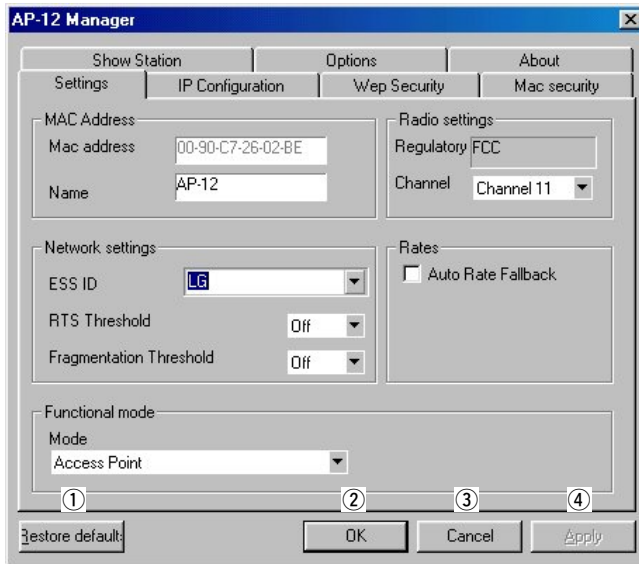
AP-12 Manager

Show Station | Options | About
Settings | IP Configuration | Wep Security | Mac security

MAC Address
Mac address 00-90-C7-26-02-BE
Name AP-12

Radio settings
Regulatory FCC
Channel Channel 11

Network settings
ESS ID LG
RTS Threshold Off
Fragmentation Threshold Off

Rates
Auto Rate Fallback

Functional mode
Mode
Access Point

①
②
③
④

Restore defaults OK Cancel Apply